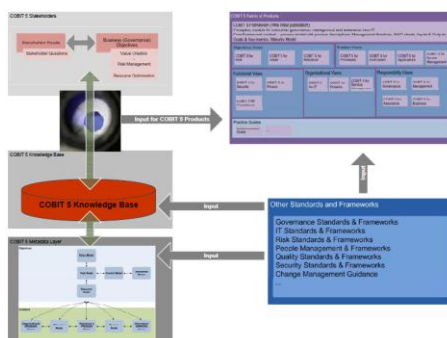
COBIT 5 Stakeholders

Stakeholder Needs

Stakeholder Questions

Business (Governance) Objectives

Value Creation

Risk Management

Resource Optimisation

Input for COBIT 5 Products

COBIT 5 Family of Products

COBIT 5 Framework

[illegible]

COBIT 5 Knowledge Base

COBIT 5 Knowledge Base

Input

Input

COBIT 5 Metadata Layer

Other Standards and Frameworks

Governance Standards & Frameworks
IT Standards & Frameworks
Risk Standards & Frameworks
People Management & Frameworks
Quality Standards & Frameworks
Security Standards & Frameworks
Change Management Guidance
...

Input